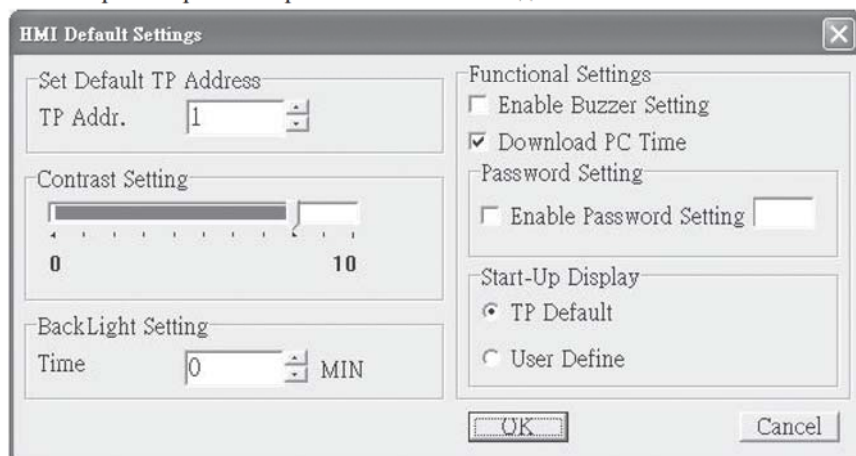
HMI Default Settings

Set Default TP Address

TP Addr. 1

Contrast Setting

0 10

BackLight Setting

Time 0 MIN

Functional Settings

☐ Enable Buzzer Setting

☑ Download PC Time

Password Setting

☐ Enable Password Setting

Start-Up Display

◉ TP Default

○ User Define

OK

Cancel